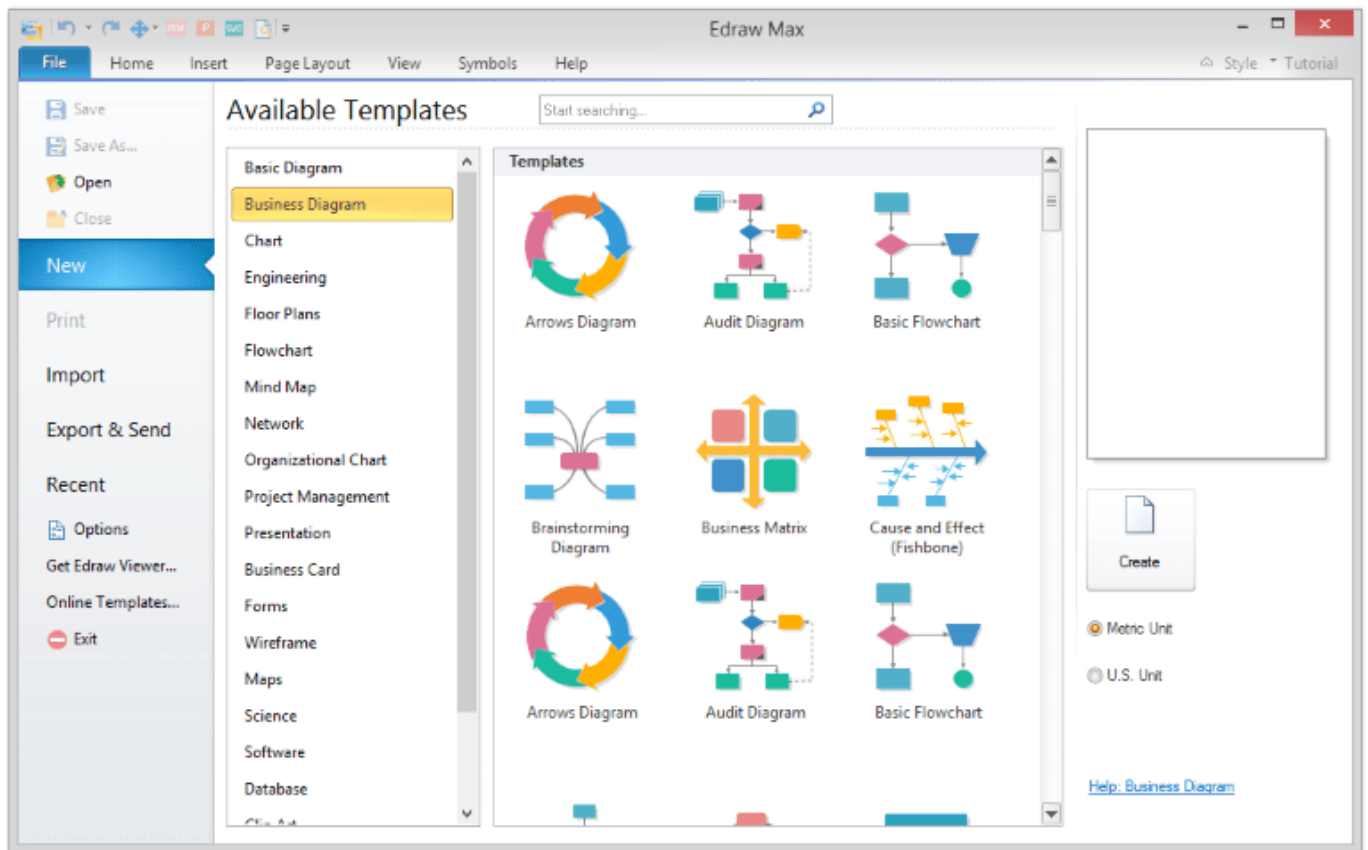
Edraw Max

File | Home | Insert | Page Layout | View | Symbols | Help

Style | Tutorial

Save
Save As...
Open
Close
New
Print
Import
Export & Send
Recent
Options
Get Edraw Viewer...
Online Templates...
Exit

Available Templates

Start searching...

Basic Diagram
Business Diagram
Chart
Engineering
Floor Plans
Flowchart
Mind Map
Network
Organizational Chart
Project Management
Presentation
Business Card
Forms
Wireframe
Maps
Science
Software
Database
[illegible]

Templates

Arrows Diagram
Audit Diagram
Basic Flowchart
Brainstorming Diagram
Business Matrix
Cause and Effect (Fishbone)
Arrows Diagram
Audit Diagram
Basic Flowchart

Create

Metric Unit
U.S. Unit

Help: Business Diagram